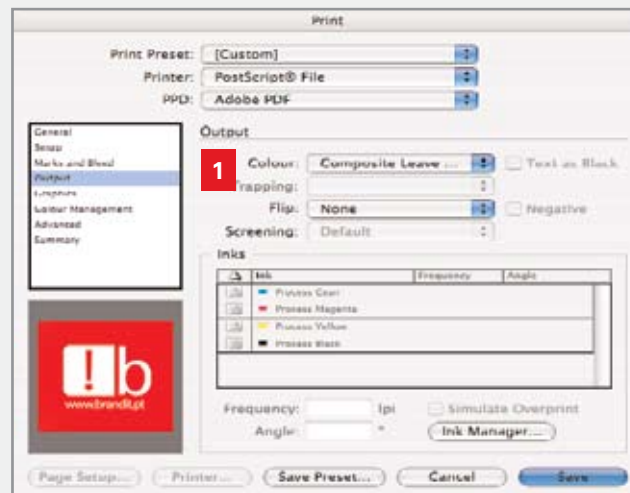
Print

Print Preset: [Custom]
Printer: PostScript® File
PPD: Adobe PDF

General
Setup
Marks and Bleed
Output
Graphics
Colour Management
Advanced
Summary

Output

1

Colour: Composite Leave ...
Text as Black
Trapping:
Flip: None
Negative
Screening: Default

Inks

| | Ink | Frequency | Angle |
|---|---|---|---|
| | Process Cyan | | |
| | Process Magenta | | |
| | Process Yellow | | |
| | Process Black | | |

!b
www.brandit.pt

Frequency: lpi
Simulate Overprint
Angle: °
Ink Manager...

Page Setup...
Printer...
Save Preset...
Cancel
Save